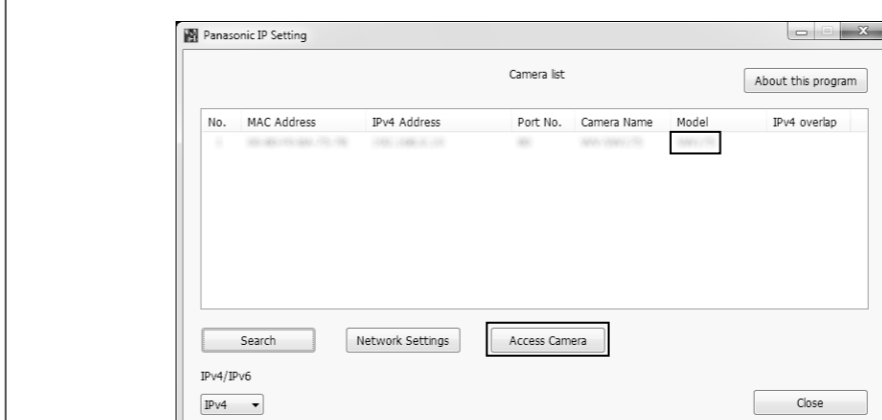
Panasonic IP Setting

Camera list

About this program

| No. | MAC Address | IPv4 Address | Port No. | Camera Name | Model | IPv4 overlap |
|---|---|---|---|---|---|---|
| 1 | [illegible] | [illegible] | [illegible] | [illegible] | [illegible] | |

Search

Network Settings

Access Camera

IPv4/IPv6

IPv4

Close